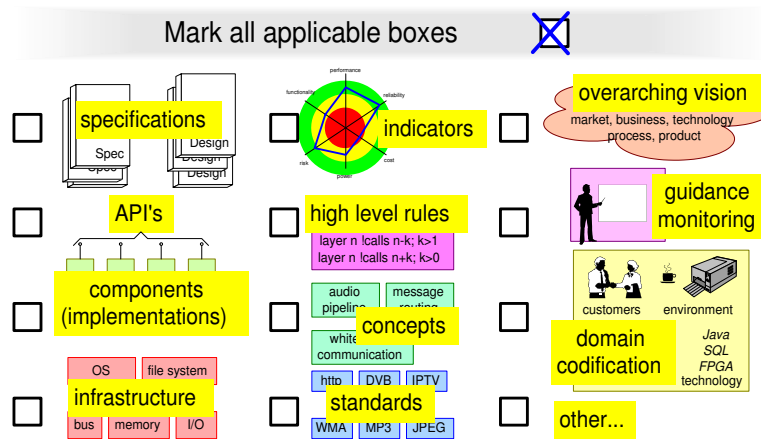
Mark all applicable boxes

specifications
Spec
Spec
Design
Design
Design

performance
functionality
reliability
risk
cost
power
indicators

overarching vision
market, business, technology process, product

API's

high level rules
layer n !calls n-k; k>1
layer n !calls n+k; k>0

guidance
monitoring

components
(implementations)

audio pipeline
message routing
white communication
concepts

customers
environment
domain codification
Java
SQL
FPGA
technology

OS
file system
infrastructure
bus
memory
I/O

http
DVB
IPTV
standards
WMA
MP3
JPEG

other...